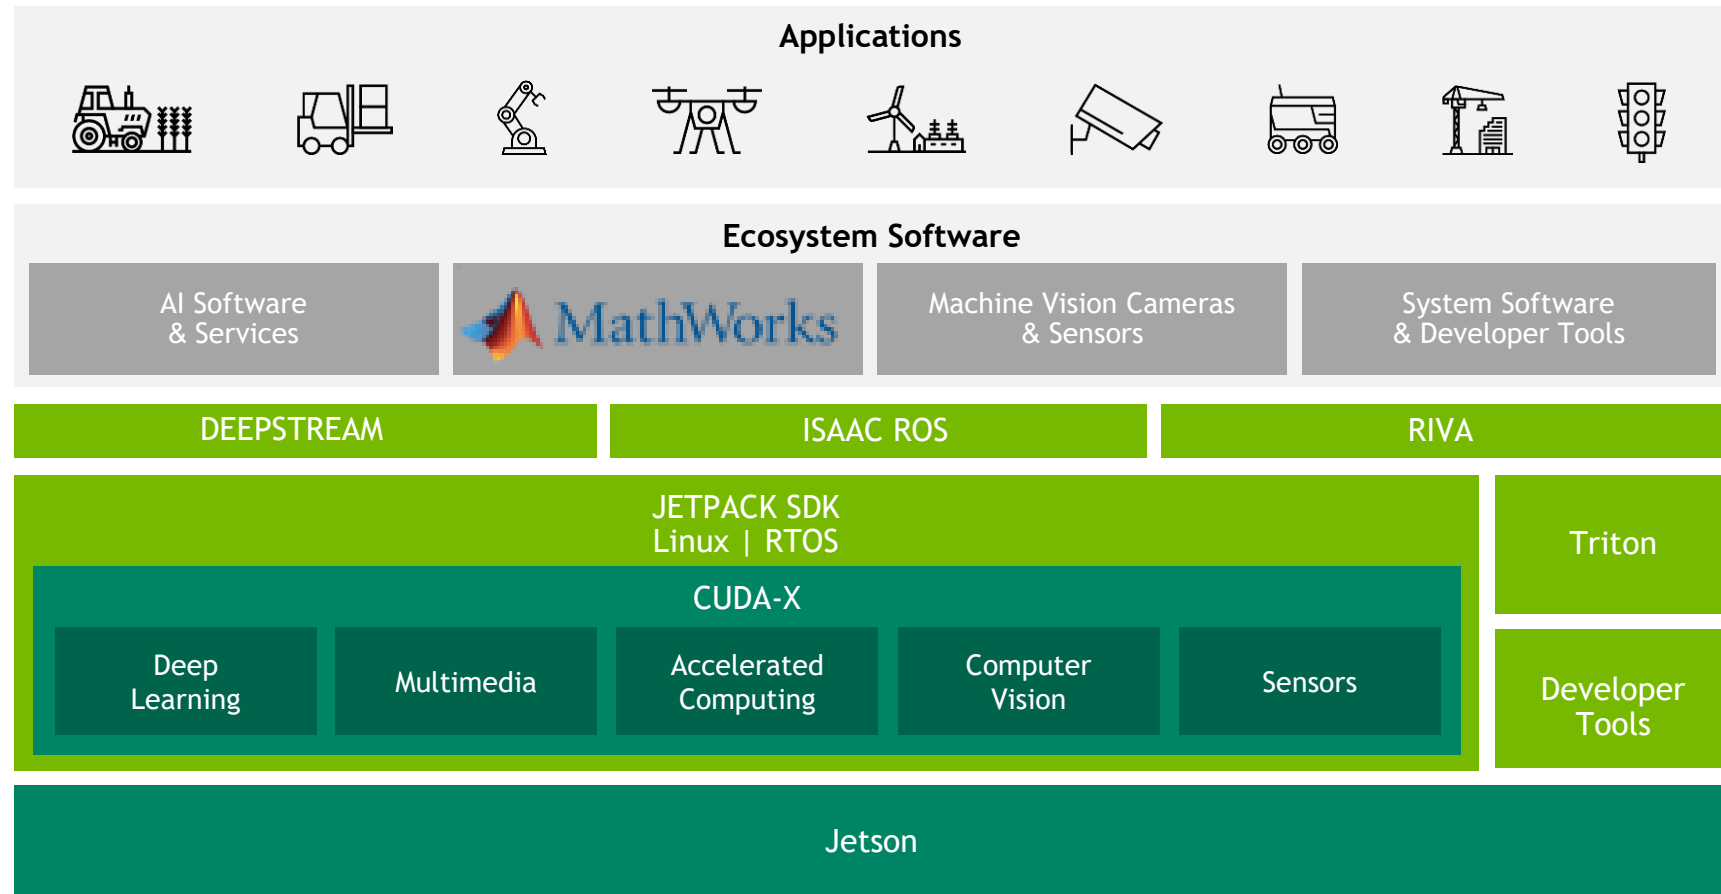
Applications

Ecosystem Software

AI Software & Services

MathWorks

Machine Vision Cameras & Sensors

System Software & Developer Tools

DEEPSTREAM

ISAAC ROS

RIVA

JETPACK SDK
Linux | RTOS

CUDA-X

Deep Learning

Multimedia

Accelerated Computing

Computer Vision

Sensors

Triton

Developer Tools

Jetson